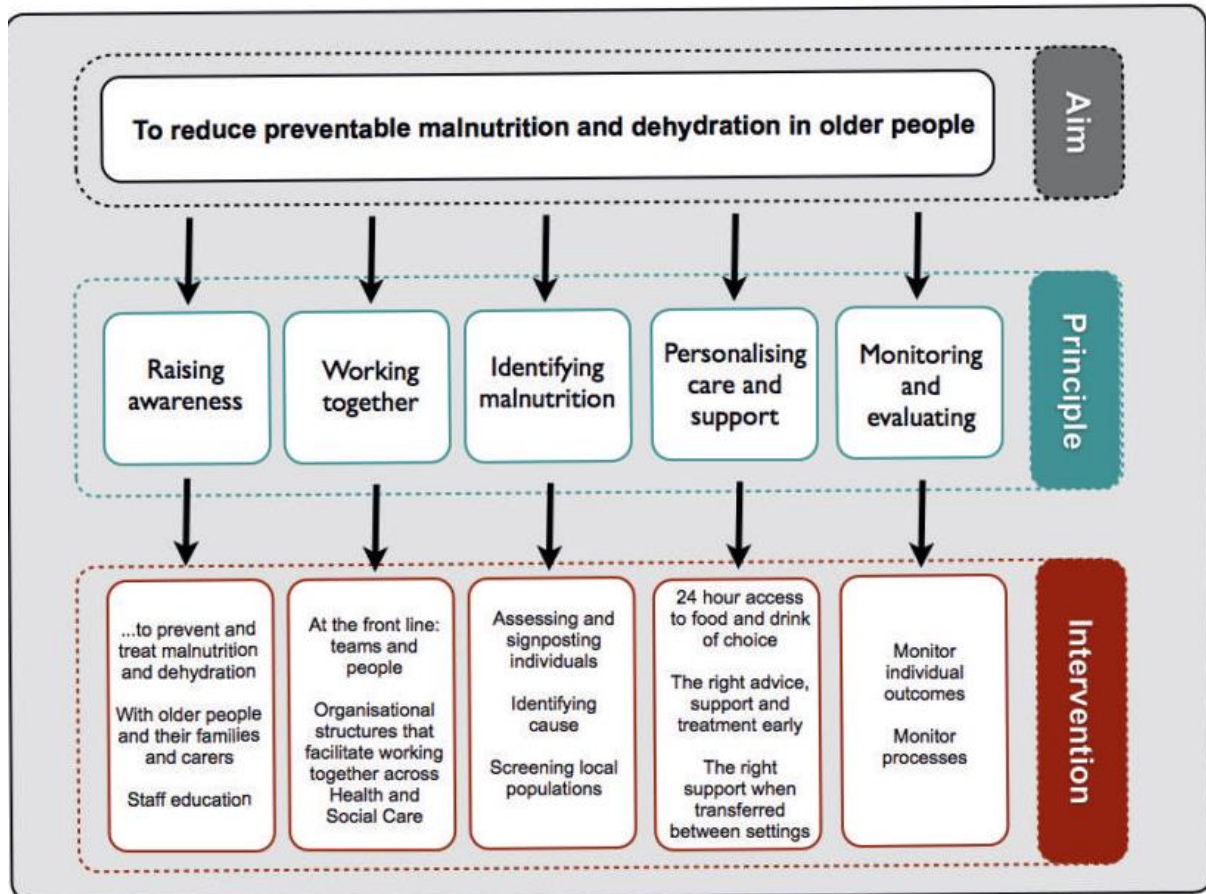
To reduce preventable malnutrition and dehydration in older people

Aim

Raising awareness

Working together

Identifying malnutrition

Personalising care and support

Monitoring and evaluating

Principle

...to prevent and treat malnutrition and dehydration

With older people and their families and carers

Staff education

At the front line: teams and people

Organisational structures that facilitate working together across Health and Social Care

Assessing and signposting individuals

Identifying cause

Screening local populations

24 hour access to food and drink of choice

The right advice, support and treatment early

The right support when transferred between settings

Monitor individual outcomes

Monitor processes

Intervention